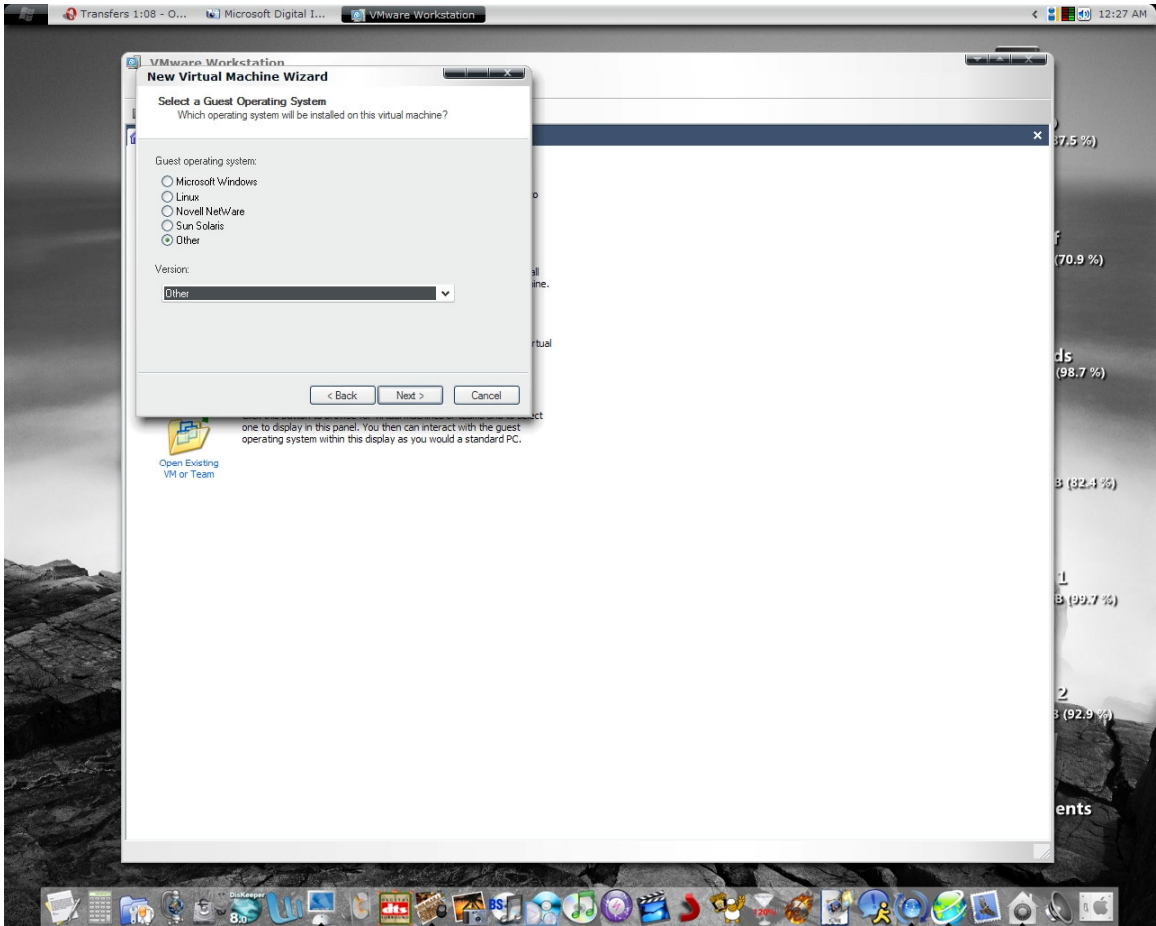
Transfers 1:08 - O...
Microsoft Digital I...
VMware Workstation
12:27 AM

VMware Workstation

New Virtual Machine Wizard

Select a Guest Operating System
Which operating system will be installed on this virtual machine?

Guest operating system:
Microsoft Windows
Linux
Novell NetWare
Sun Solaris
Other

Version:
Other

< Back
Next >
Cancel

o
all
ine.
rtual

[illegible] ect
one to display in this panel. You then can interact with the guest operating system within this display as you would a standard PC.

Open Existing VM or Team

37.5 %)
f
(70.9 %)
ds
(98.7 %)
3 (82.4 %)
1
3 (99.7 %)
2
3 (92.9 %)
ents

DisKeeper
8.0